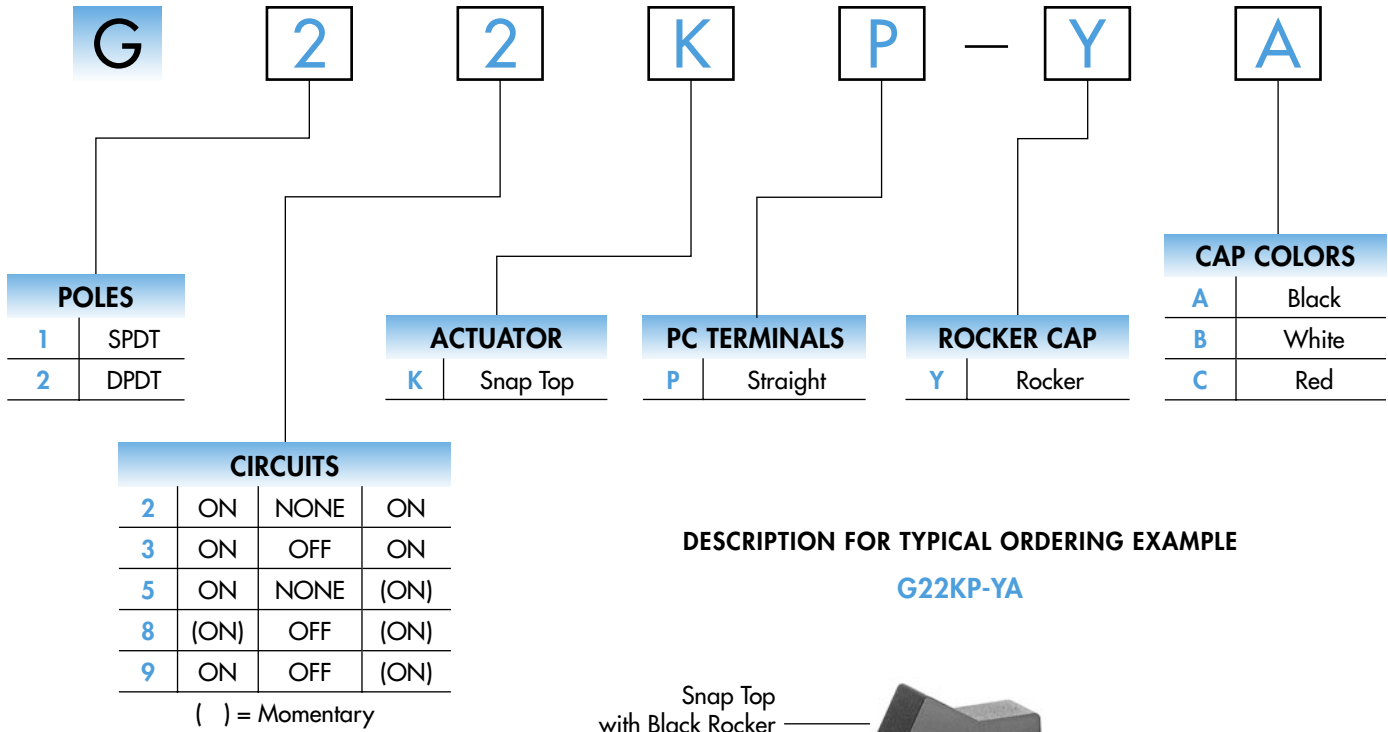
G 2 2 K P — Y A

POLES

| | |
|---|---|
| 1 | SPDT |
| 2 | DPDT |

ACTUATOR

| | |
|---|---|
| K | Snap Top |

PC TERMINALS

| | |
|---|---|
| P | Straight |

ROCKER CAP

| | |
|---|---|
| Y | Rocker |

CAP COLORS

| | |
|---|---|
| A | Black |
| B | White |
| C | Red |

CIRCUITS

| | | | |
|---|---|---|---|
| 2 | ON | NONE | ON |
| 3 | ON | OFF | ON |
| 5 | ON | NONE | (ON) |
| 8 | (ON) | OFF | (ON) |
| 9 | ON | OFF | (ON) |

( ) = Momentary

DESCRIPTION FOR TYPICAL ORDERING EXAMPLE

G22KP-YA

Snap Top with Black Rocker